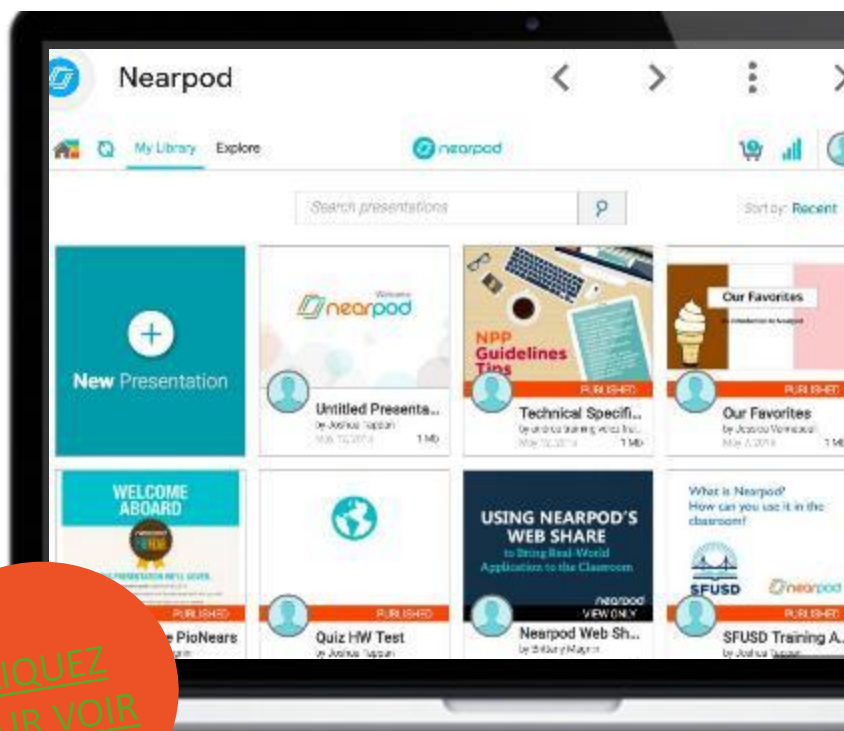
Nearpod

My Library Explore

nearpod

Search presentations

Sort by: Recent

New Presentation

Welcome
nearpod

Untitled Presenta...
by Joshua Tappan
1 Mb

NPP Guidelines Tips
PUBLISHED
Technical Specifi...
by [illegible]
1 Mb

Our Favorites
PUBLISHED
Our Favorites
by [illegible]
1 Mb

WELCOME ABOARD
PUBLISHED
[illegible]e PioNears

PUBLISHED
Quiz HW Test
by Joshua Tappan

USING NEARPOD'S WEB SHARE
to Bring Real-World Application to the Classroom
nearpod
VIEW ONLY
Nearpod Web Sh...
by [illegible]

What is Nearpod? How can you use it in the classroom?
SFUSD
nearpod
PUBLISHED
SFUSD Training A...
by Joshua Tappan

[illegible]IQUEZ
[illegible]R VOIR